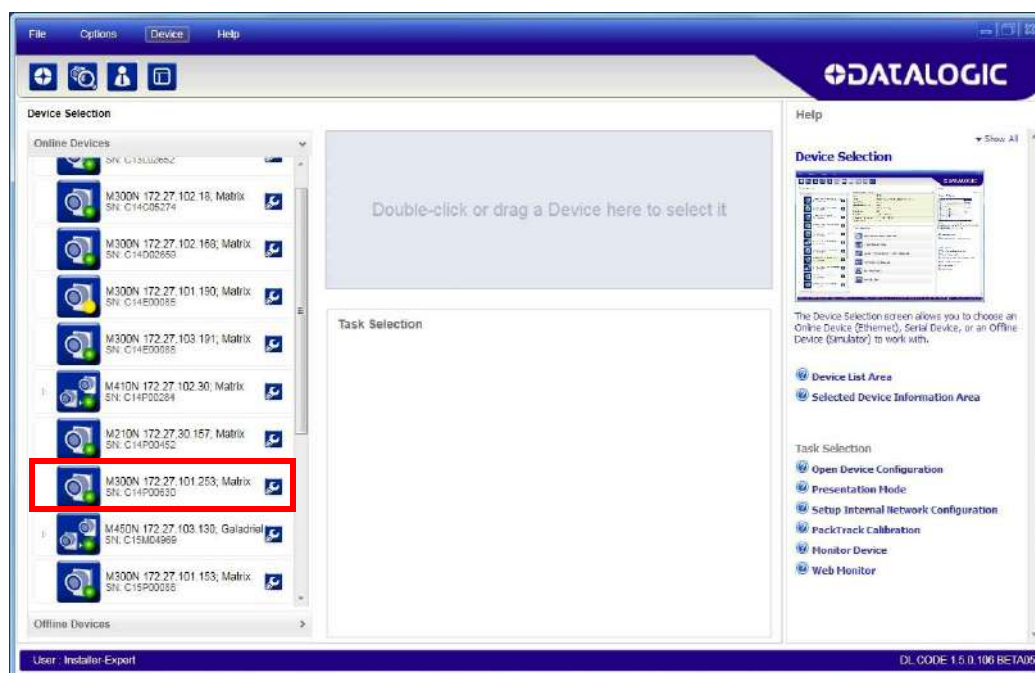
File Options Device Help

DATALOGIC

Device Selection

Online Devices

SN: C13L02662

M300N 172.27.102.18; Matrix
SN: C14C05274

M300N 172.27.102.168; Matrix
SN: C14D02659

M300N 172.27.101.190; Matrix
SN: C14E00085

M300N 172.27.103.191; Matrix
SN: C14E00088

M410N 172.27.102.30; Matrix
SN: C14P00284

M210N 172.27.30.157; Matrix
SN: C14P00452

M300N 172.27.101.253; Matrix
SN: C14P00630

M450N 172.27.103.130; Galadriel
SN: C15M04969

M300N 172.27.101.153; Matrix
SN: C15P00086

Offline Devices

Double-click or drag a Device here to select it

Task Selection

Help

Show All

Device Selection

The Device Selection screen allows you to choose an Online Device (Ethernet), Serial Device, or an Offline Device (Simulator) to work with.

Device List Area
Selected Device Information Area

Task Selection
Open Device Configuration
Presentation Mode
Setup Internal Network Configuration
PackTrack Calibration
Monitor Device
Web Monitor

User : Installer-Expert

DL.CODE 1.5.0.106 BETA05